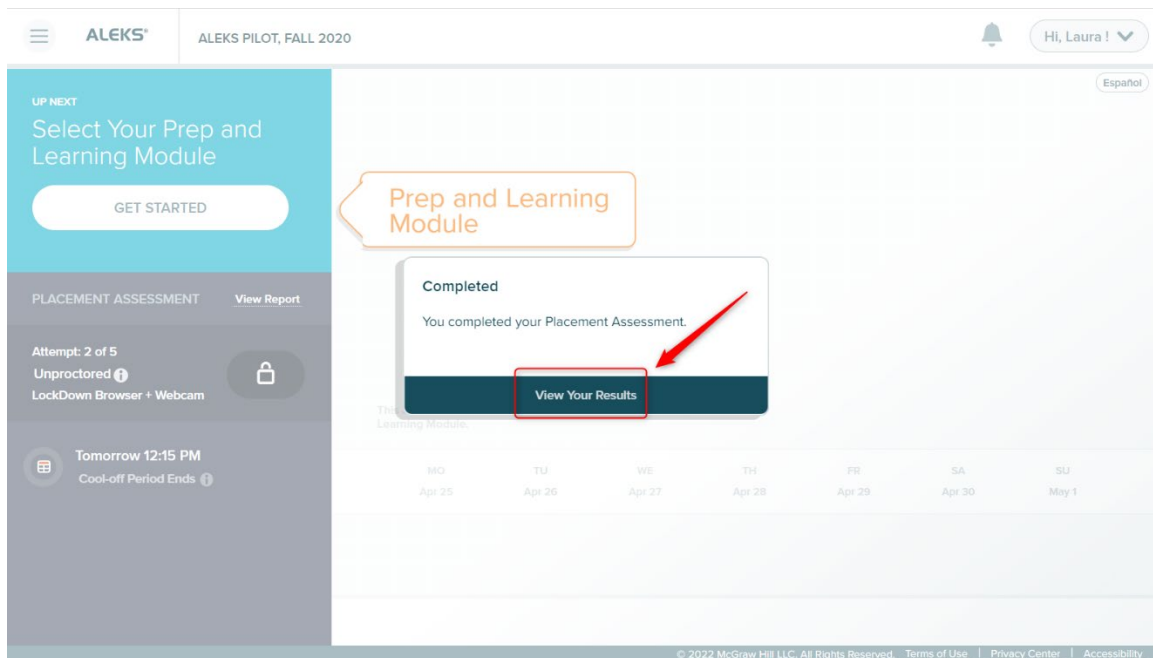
ALEKS®

ALEKS PILOT, FALL 2020

Hi, Laura !

Español

UP NEXT

Select Your Prep and Learning Module

GET STARTED

Prep and Learning Module

Completed

You completed your Placement Assessment.

View Your Results

PLACEMENT ASSESSMENT View Report

Attempt: 2 of 5
Unproctored
LockDown Browser + Webcam

Tomorrow 12:15 PM
Cool-off Period Ends

This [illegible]
Learning Module.

| MO | TU | WE | TH | FR | SA | SU |
|---|---|---|---|---|---|---|
| Apr 25 | Apr 26 | Apr 27 | Apr 28 | Apr 29 | Apr 30 | May 1 |

© 2022 McGraw Hill LLC. All Rights Reserved. Terms of Use | Privacy Center | Accessibility